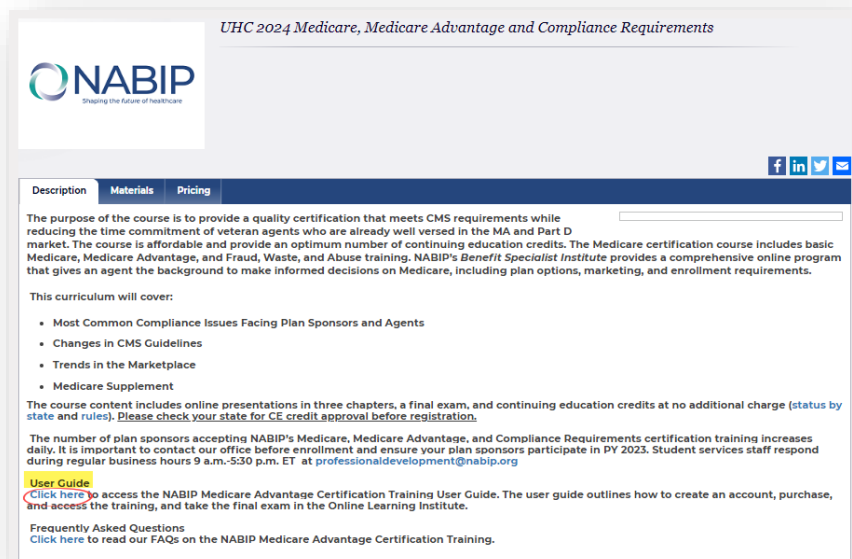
UHC 2024 Medicare, Medicare Advantage and Compliance Requirements

NABIP
Shaping the future of healthcare

Description | Materials | Pricing

The purpose of the course is to provide a quality certification that meets CMS requirements while reducing the time commitment of veteran agents who are already well versed in the MA and Part D market. The course is affordable and provide an optimum number of continuing education credits. The Medicare certification course includes basic Medicare, Medicare Advantage, and Fraud, Waste, and Abuse training. NABIP's *Benefit Specialist Institute* provides a comprehensive online program that gives an agent the background to make informed decisions on Medicare, including plan options, marketing, and enrollment requirements.

This curriculum will cover:

- Most Common Compliance Issues Facing Plan Sponsors and Agents
- Changes in CMS Guidelines
- Trends in the Marketplace
- Medicare Supplement

The course content includes online presentations in three chapters, a final exam, and continuing education credits at no additional charge (status by state and rules). Please check your state for CE credit approval before registration.

The number of plan sponsors accepting NABIP's Medicare, Medicare Advantage, and Compliance Requirements certification training increases daily. It is important to contact our office before enrollment and ensure your plan sponsors participate in PY 2023. Student services staff respond during regular business hours 9 a.m.-5:30 p.m. ET at professionaldevelopment@nabip.org

User Guide
Click here to access the NABIP Medicare Advantage Certification Training User Guide. The user guide outlines how to create an account, purchase, and access the training, and take the final exam in the Online Learning Institute.

Frequently Asked Questions
Click here to read our FAQs on the NABIP Medicare Advantage Certification Training.